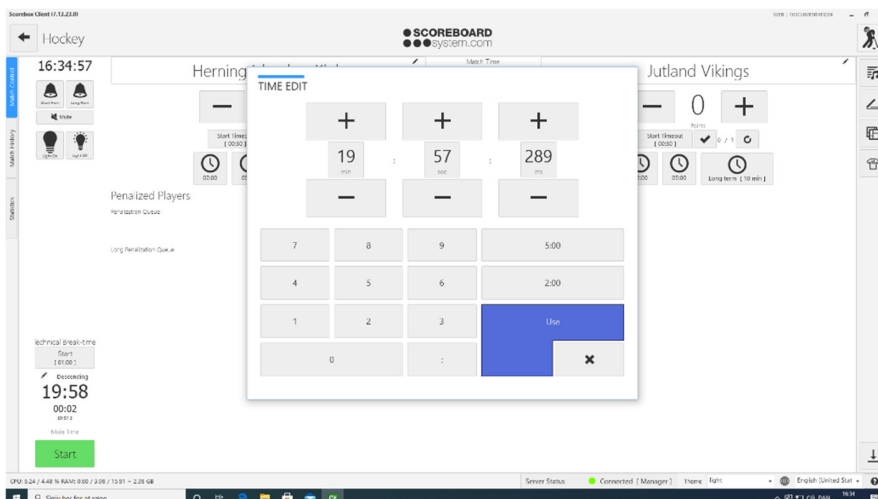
Scorebox Client (7.13.23.0)

Hockey

SCOREBOARD system.com

16:34:57

Short Horn Long Horn

Mute

Light On Light Off

Match Control

Match History

Statistics

Herning

Match Time

Jutland Vikings

0

Points

Start Timeout [00:30]

0 / 1

02:00

05:00

Long term [10 min]

Penalized Players

Penalization Queue

Long Penalization Queue

Technical break-time

Start [01:00]

Descending

19:58

00:02

Main time

Start

TIME EDIT

+

+

+

19
min

:

57
sec

:

289
ms

−

−

−

| 7 | 8 | 9 | 5:00 |
|---|---|---|---|
| 4 | 5 | 6 | 2:00 |
| 1 | 2 | 3 | Use |
| 0 | | : | ✖ |

CPU: 0.24 / 4.48 % RAM: 0.00 / 3.98 / 13.91 ~ 2.28 GB

Server Status

Connected [Manager]

Theme Light

English (United States)

Skriv her for at søge

16:34